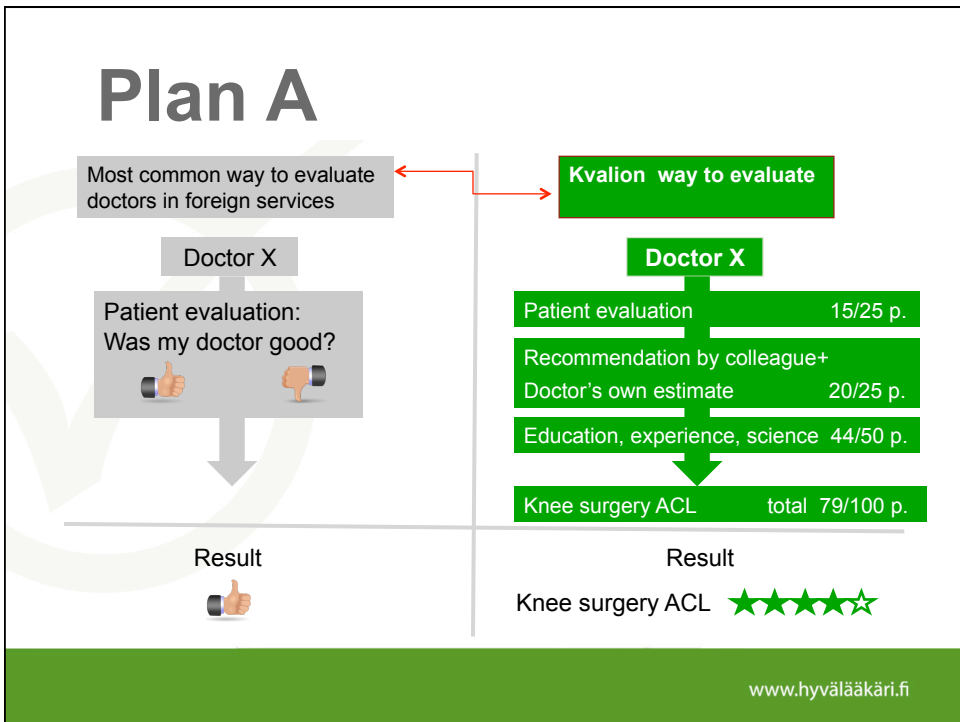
Plan A

Most common way to evaluate doctors in foreign services

Doctor X

Patient evaluation: Was my doctor good?

Result

Kvalion way to evaluate

Doctor X

Patient evaluation 15/25 p.

Recommendation by colleague+ Doctor's own estimate 20/25 p.

Education, experience, science 44/50 p.

Knee surgery ACL total 79/100 p.

Result

Knee surgery ACL ★★★★☆

www.hyvälääkäri.fi